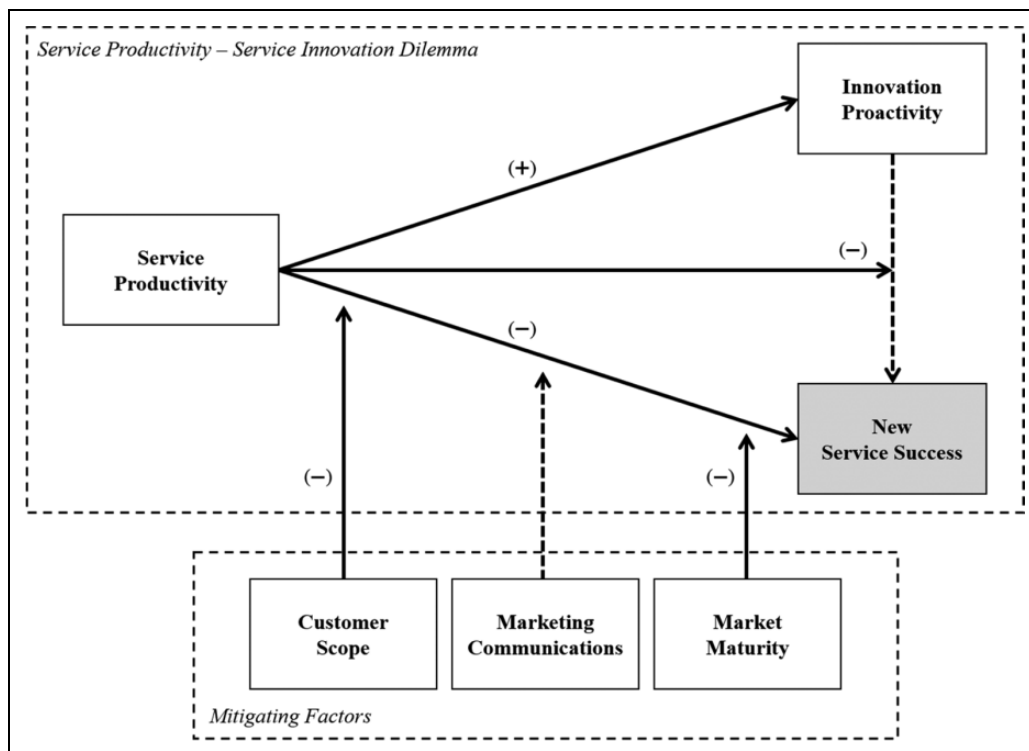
Service Productivity – Service Innovation Dilemma

Innovation Proactivity

(+)

Service Productivity

(−)

(−)

New Service Success

(−)

(−)

Customer Scope

Marketing Communications

Market Maturity

Mitigating Factors